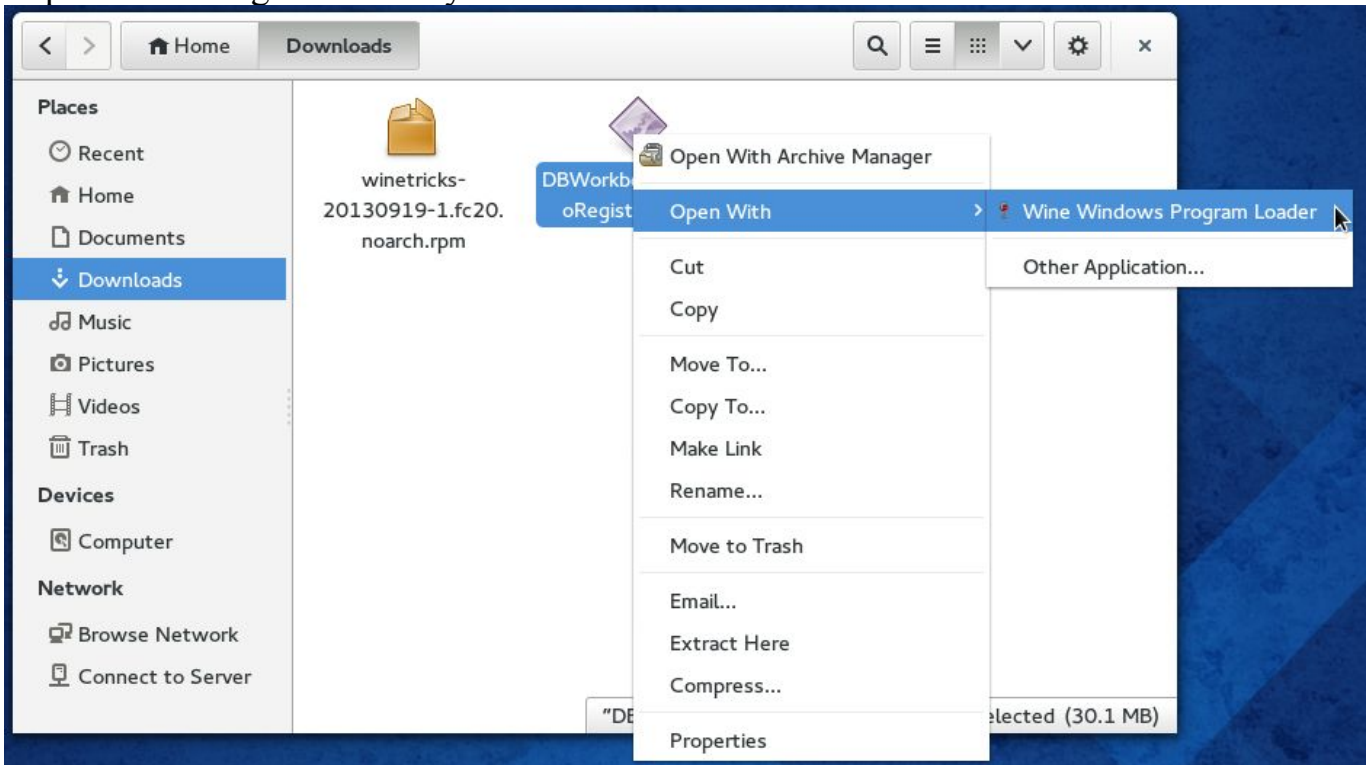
Home Downloads

Places
Recent
Home
Documents
Downloads
Music
Pictures
Videos
Trash
Devices
Computer
Network
Browse Network
Connect to Server

winetricks-20130919-1.fc20.noarch.rpm

DBWorkb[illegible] oRegist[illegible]

Open With Archive Manager
Open With
Cut
Copy
Move To...
Copy To...
Make Link
Rename...
Move to Trash
Email...
Extract Here
Compress...
Properties

Wine Windows Program Loader
Other Application...

"DB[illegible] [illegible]elected (30.1 MB)